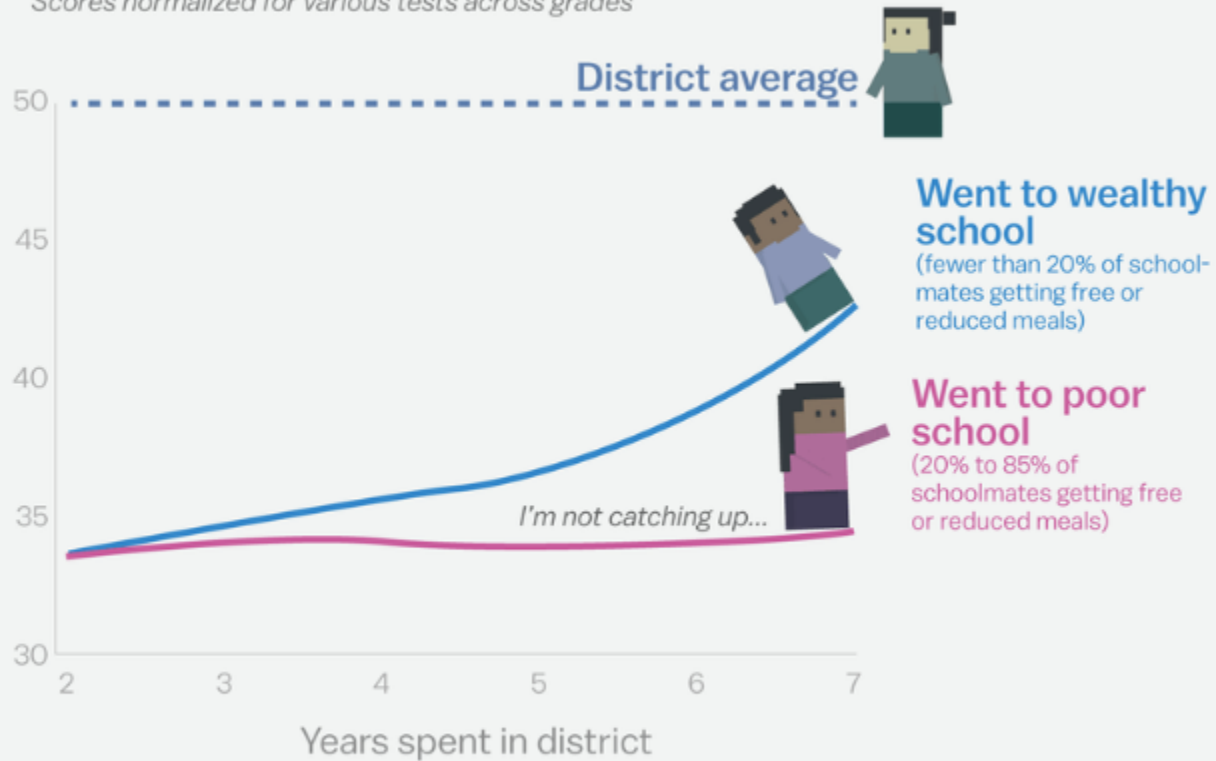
Scores normalized for various tests across grades

District average

50

45

40

35

30

Went to wealthy school
(fewer than 20% of schoolmates getting free or reduced meals)

Went to poor school
(20% to 85% of schoolmates getting free or reduced meals)

I'm not catching up...

2 3 4 5 6 7

Years spent in district